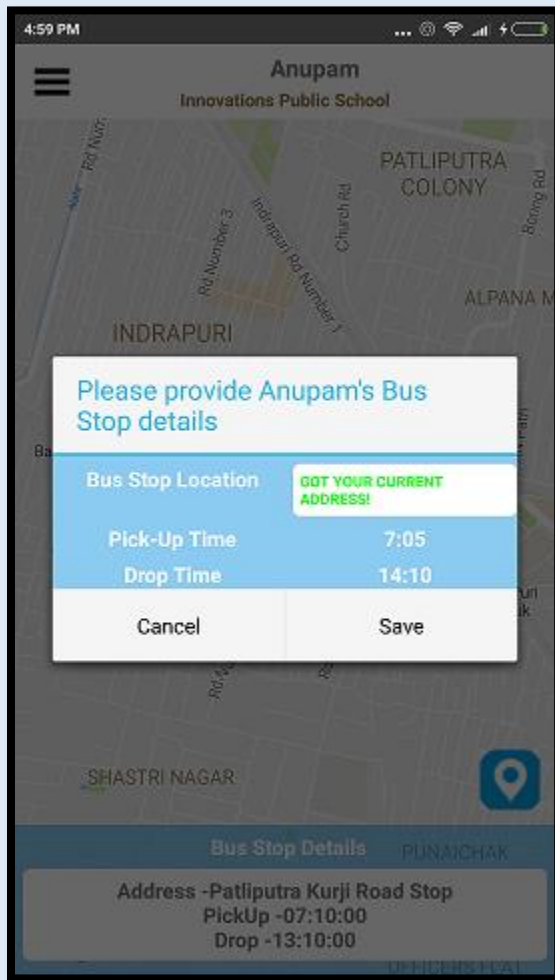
4:59 PM

Anupam
Innovations Public School

Rd Num
PATLIPUTRA COLONY
Rd Number 3
Indrapuri Rd Number 1
Church Rd
Boring Rd
ALPANA M
INDRAPURI

Please provide Anupam's Bus Stop details

Bus Stop Location
GOT YOUR CURRENT ADDRESS!
Pick-Up Time 7:05
Drop Time 14:10

Cancel
Save

SHASTRI NAGAR

Bus Stop Details
PUNAICHAK

Address -Patliputra Kurji Road Stop
PickUp -07:10:00
Drop -13:10:00